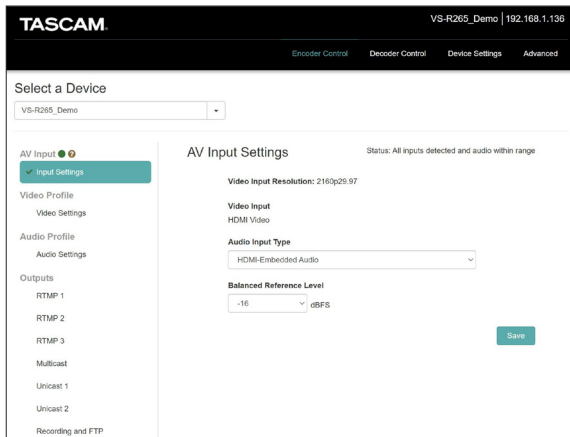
TASCAM.

VS-R265_Demo | 192.168.1.136

Encoder Control
Decoder Control
Device Settings
Advanced

Select a Device

VS-R265_Demo

AV Input
✓ Input Settings

Video Profile
Video Settings

Audio Profile
Audio Settings

Outputs
RTMP 1
RTMP 2
RTMP 3
Multicast
Unicast 1
Unicast 2
Recording and FTP

AV Input Settings

Status: All inputs detected and audio within range

Video Input Resolution: 2160p29.97

Video Input
HDMI Video

Audio Input Type
HDMI-Embedded Audio

Balanced Reference Level
-16
dBFS

Save